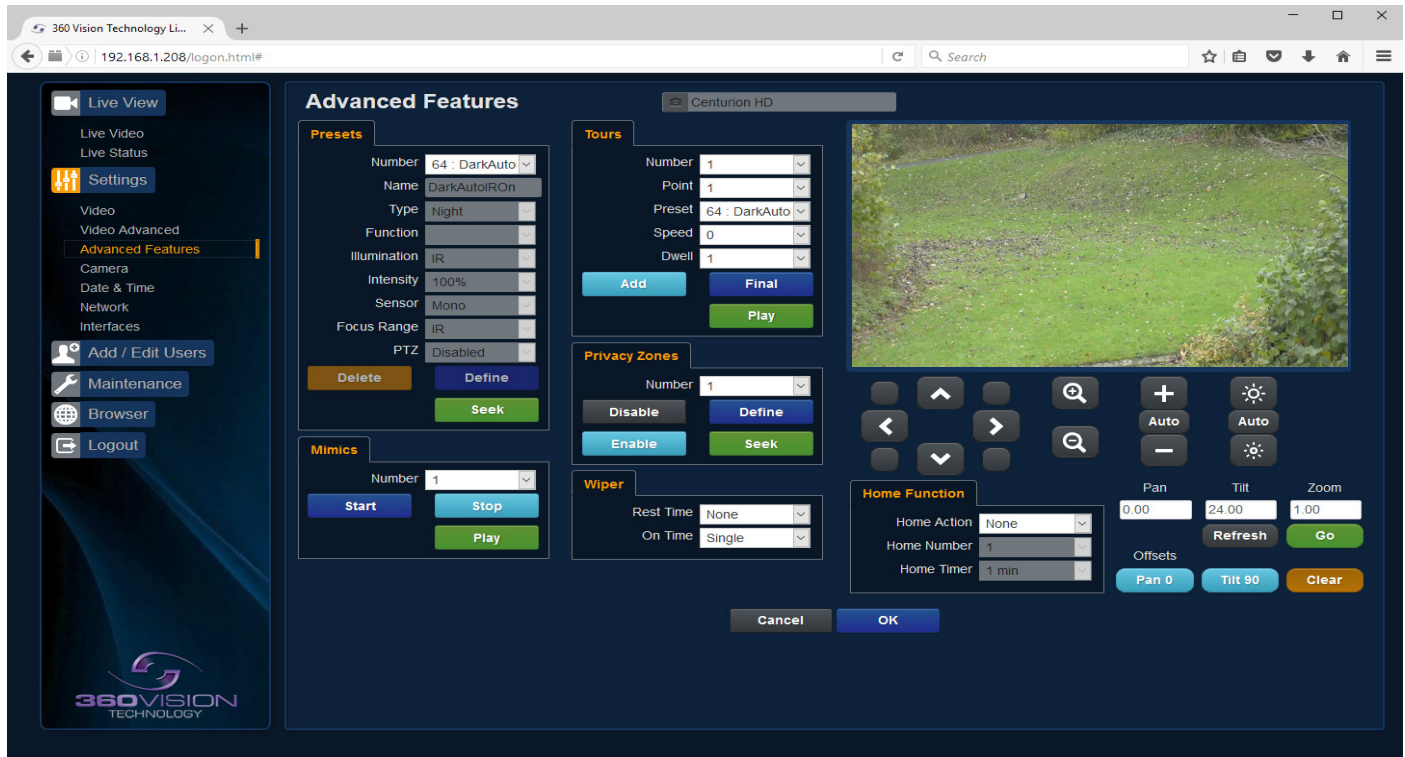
360 Vision Technology Li... ×
+
192.168.1.208/logon.html#
Search

Live View
Live Video
Live Status
Settings
Video
Video Advanced
Advanced Features
Camera
Date & Time
Network
Interfaces
Add / Edit Users
Maintenance
Browser
Logout

360VISION TECHNOLOGY

Advanced Features
Centurion HD

Presets
Number 64 : DarkAuto
Name DarkAutoIROn
Type Night
Function
Illumination IR
Intensity 100%
Sensor Mono
Focus Range IR
PTZ Disabled
Delete
Define
Seek

Mimics
Number 1
Start
Stop
Play

Tours
Number 1
Point 1
Preset 64 : DarkAuto
Speed 0
Dwell 1
Add
Final
Play

Privacy Zones
Number 1
Disable
Define
Enable
Seek

Wiper
Rest Time None
On Time Single

Auto
Auto

Home Function
Home Action None
Home Number 1
Home Timer 1 min

Pan
Tilt
Zoom
0.00
24.00
1.00
Refresh
Go
Offsets
Pan 0
Tilt 90
Clear

Cancel
OK